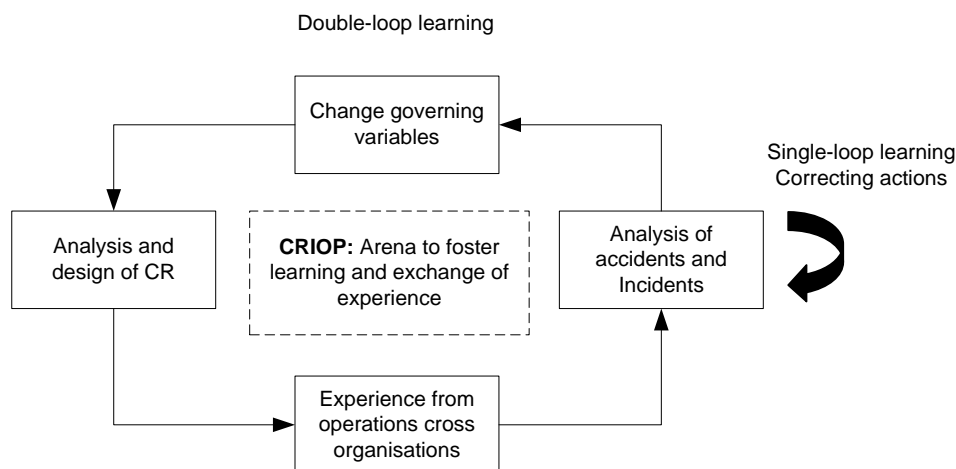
Double-loop learning

Change governing variables

Single-loop learning
Correcting actions

Analysis and design of CR

**CRIOP:** Arena to foster learning and exchange of experience

Analysis of accidents and Incidents

Experience from operations cross organisations